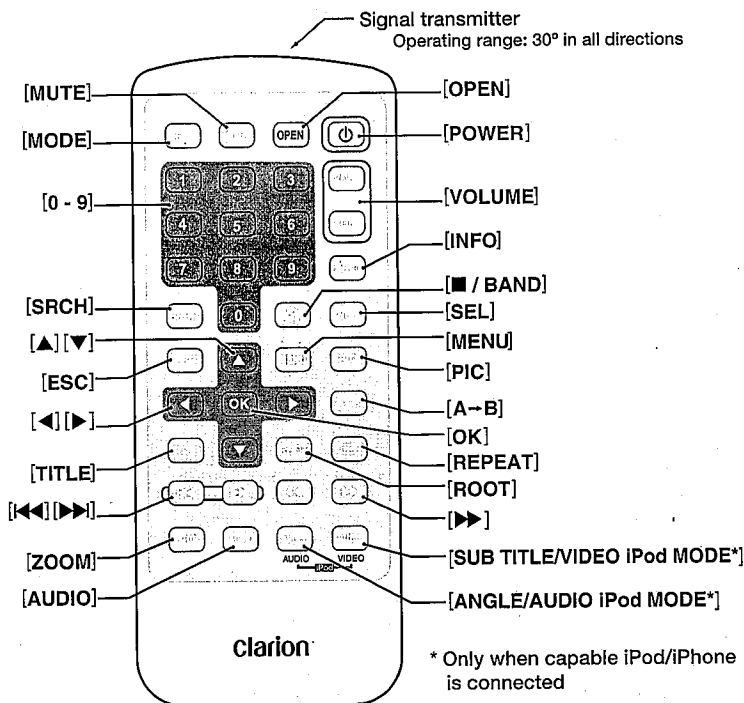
Signal transmitter
Operating range: 30° in all directions

[MUTE]
[MODE]
[0 - 9]
[SRCH]
[▲][▼]
[ESC]
[◀][▶]
[TITLE]
[⏮][⏭]
[ZOOM]
[AUDIO]

OPEN
1 2 3 4 5 6 7 8 9 0
OK
AUDIO VIDEO
iPod

[OPEN]
[POWER]
[VOLUME]
[INFO]
[■ / BAND]
[SEL]
[MENU]
[PIC]
[A→B]
[OK]
[REPEAT]
[ROOT]
[▶▶]
[SUB TITLE/VIDEO iPod MODE*]
[ANGLE/AUDIO iPod MODE*]

Clarion

* Only when capable iPod/iPhone is connected